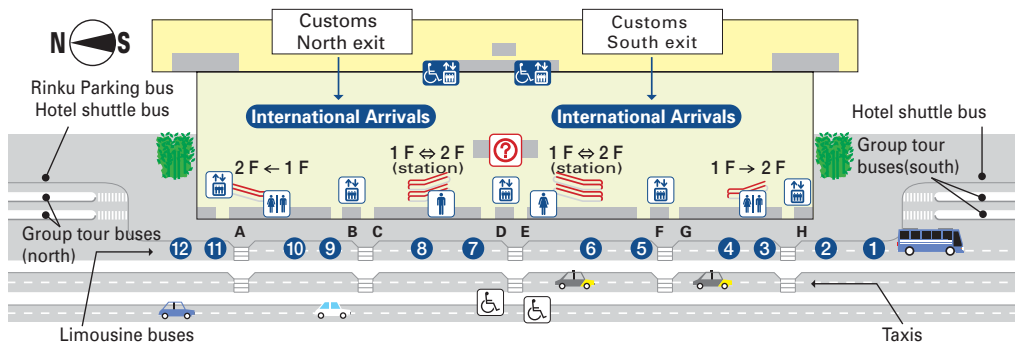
N S

Customs North exit

Customs South exit

Rinku Parking bus
Hotel shuttle bus

International Arrivals

International Arrivals

Hotel shuttle bus

Group tour buses(south)

2 F ← 1 F

1 F ⇔ 2 F (station)

1 F ⇔ 2 F (station)

1 F → 2 F

Group tour buses (north)

12 11 A 10 9 B C 8 7 D E 6 5 F G 4 3 H 2 1

Limousine buses

Taxis